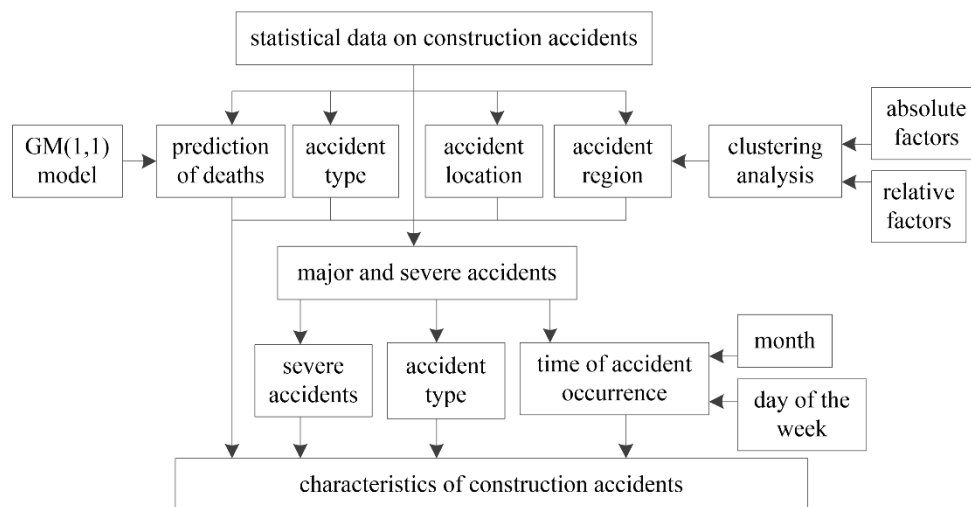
statistical data on construction accidents

GM(1,1) model

prediction of deaths

accident type

accident location

accident region

clustering analysis

absolute factors

relative factors

major and severe accidents

severe accidents

accident type

time of accident occurrence

month

day of the week

characteristics of construction accidents